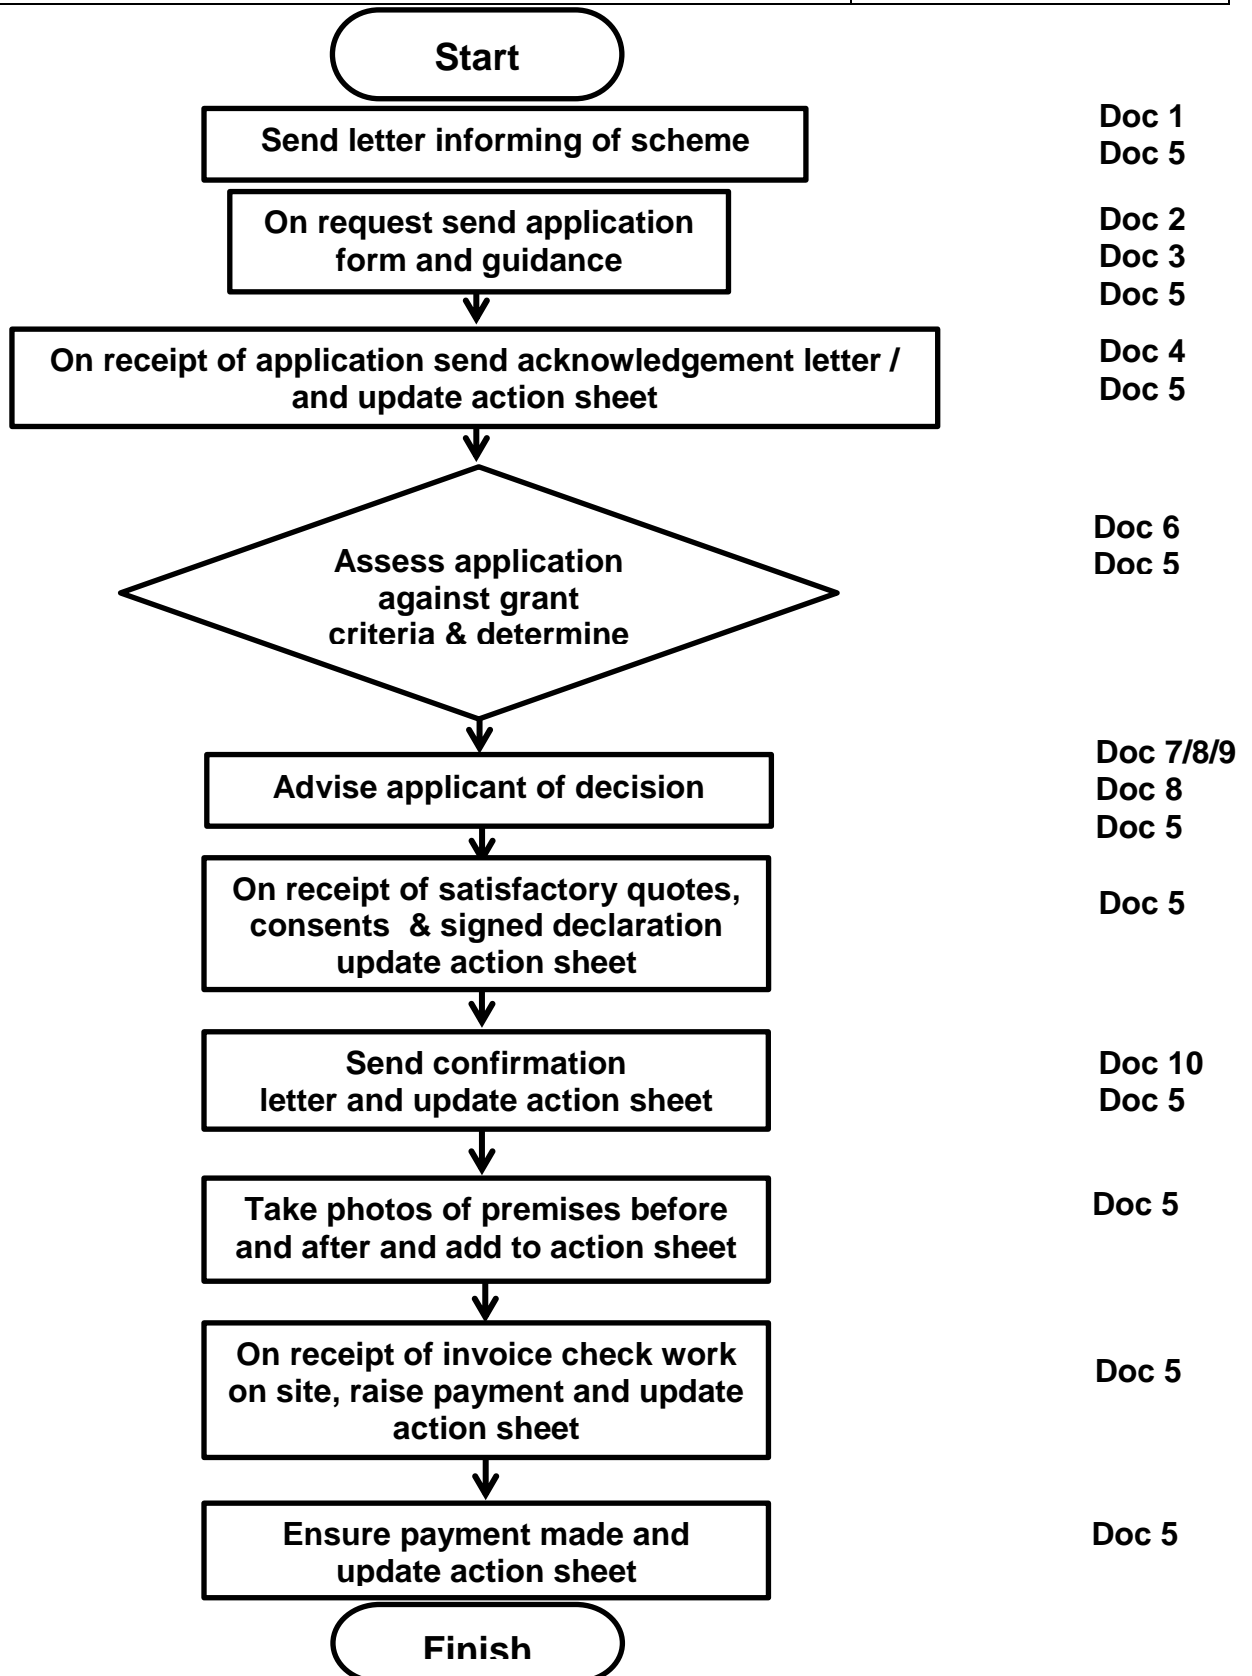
Start

Send letter informing of scheme

Doc 1
Doc 5

On request send application form and guidance

Doc 2
Doc 3
Doc 5

On receipt of application send acknowledgement letter / and update action sheet

Doc 4
Doc 5

Assess application against grant criteria & determine

Doc 6
Doc 5

Advise applicant of decision

Doc 7/8/9
Doc 8
Doc 5

On receipt of satisfactory quotes, consents & signed declaration update action sheet

Doc 5

Send confirmation letter and update action sheet

Doc 10
Doc 5

Take photos of premises before and after and add to action sheet

Doc 5

On receipt of invoice check work on site, raise payment and update action sheet

Doc 5

Ensure payment made and update action sheet

Doc 5

Finish